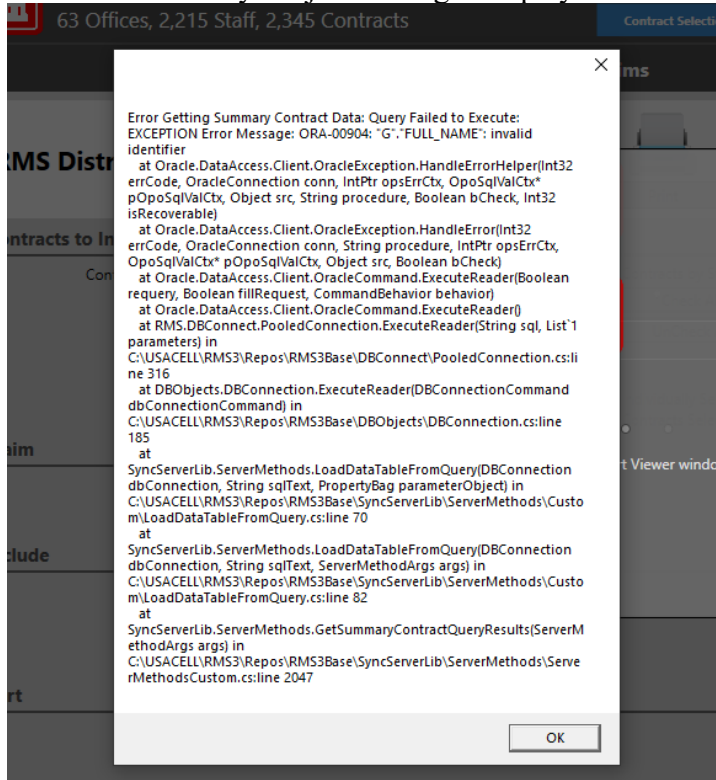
63 Offices, 2,215 Staff, 2,345 Contracts

Contract Selecti

ims

RMS Distr

ntracts to In

Con

im

clude

rt

t Viewer windo

Error Getting Summary Contract Data: Query Failed to Execute: EXCEPTION Error Message: ORA-00904: "G"."FULL_NAME": invalid identifier
at Oracle.DataAccess.Client.OracleException.HandleErrorHelper(Int32 errCode, OracleConnection conn, IntPtr opsErrCtx, OpoSqlValCtx* pOpoSqlValCtx, Object src, String procedure, Boolean bCheck, Int32 isRecoverable)
at Oracle.DataAccess.Client.OracleException.HandleError(Int32 errCode, OracleConnection conn, String procedure, IntPtr opsErrCtx, OpoSqlValCtx* pOpoSqlValCtx, Object src, Boolean bCheck)
at Oracle.DataAccess.Client.OracleCommand.ExecuteReader(Boolean requery, Boolean fillRequest, CommandBehavior behavior)
at Oracle.DataAccess.Client.OracleCommand.ExecuteReader()
at RMS.DBConnect.PooledConnection.ExecuteReader(String sql, List`1 parameters) in C:\USACELL\RMS3\Repos\RMS3Base\DBConnect\PooledConnection.cs:line 316
at DBObjects.DBConnection.ExecuteReader(DBConnectionCommand dbConnectionCommand) in C:\USACELL\RMS3\Repos\RMS3Base\DBObjects\DBConnection.cs:line 185
at SyncServerLib.ServerMethods.LoadDataTableFromQuery(DBConnection dbConnection, String sqlText, PropertyBag parameterObject) in C:\USACELL\RMS3\Repos\RMS3Base\SyncServerLib\ServerMethods\Custom\LoadDataTableFromQuery.cs:line 70
at SyncServerLib.ServerMethods.LoadDataTableFromQuery(DBConnection dbConnection, String sqlText, ServerMethodArgs args) in C:\USACELL\RMS3\Repos\RMS3Base\SyncServerLib\ServerMethods\Custom\LoadDataTableFromQuery.cs:line 82
at SyncServerLib.ServerMethods.GetSummaryContractQueryResults(ServerMethodArgs args) in C:\USACELL\RMS3\Repos\RMS3Base\SyncServerLib\ServerMethods\ServerMethodsCustom.cs:line 2047

OK